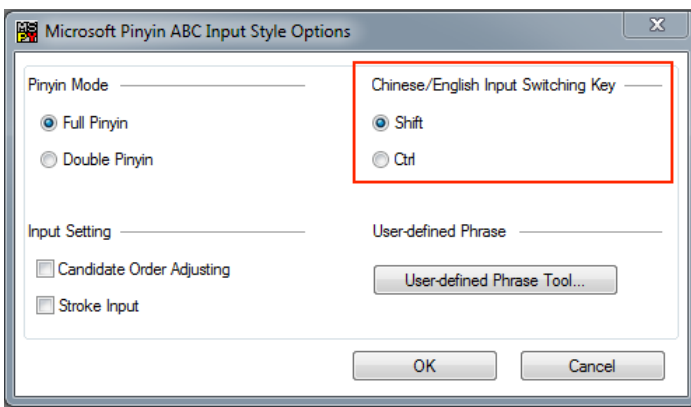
Microsoft Pinyin ABC Input Style Options

Pinyin Mode

Full Pinyin

Double Pinyin

Chinese/English Input Switching Key

Shift

Ctrl

Input Setting

Candidate Order Adjusting

Stroke Input

User-defined Phrase

User-defined Phrase Tool...

OK

Cancel